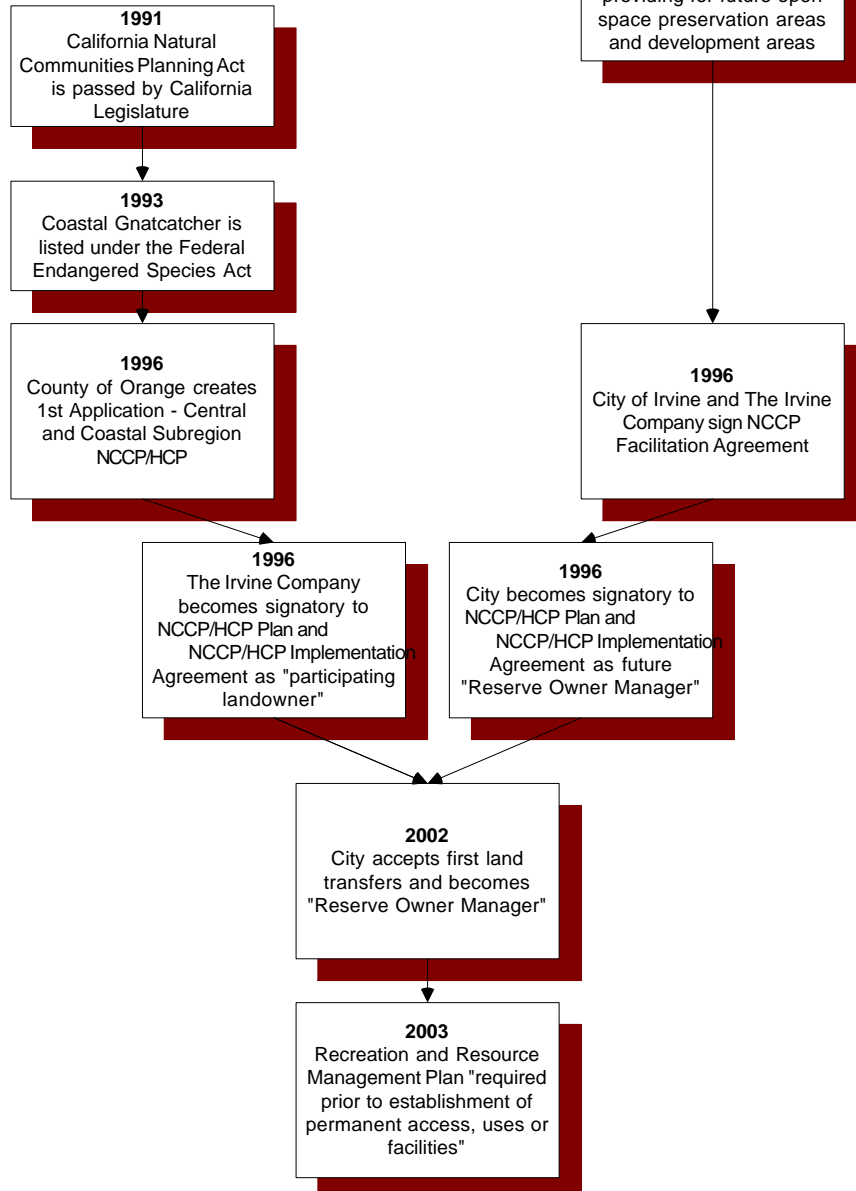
1991
California Natural Communities Planning Act is passed by California Legislature

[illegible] space preservation areas and development areas

1993
Coastal Gnatcatcher is listed under the Federal Endangered Species Act

1996
County of Orange creates 1st Application - Central and Coastal Subregion NCCP/HCP

1996
City of Irvine and The Irvine Company sign NCCP Facilitation Agreement

1996
The Irvine Company becomes signatory to NCCP/HCP Plan and NCCP/HCP Implementation Agreement as "participating landowner"

1996
City becomes signatory to NCCP/HCP Plan and NCCP/HCP Implementation Agreement as future "Reserve Owner Manager"

2002
City accepts first land transfers and becomes "Reserve Owner Manager"

2003
Recreation and Resource Management Plan "required prior to establishment of permanent access, uses or facilities"